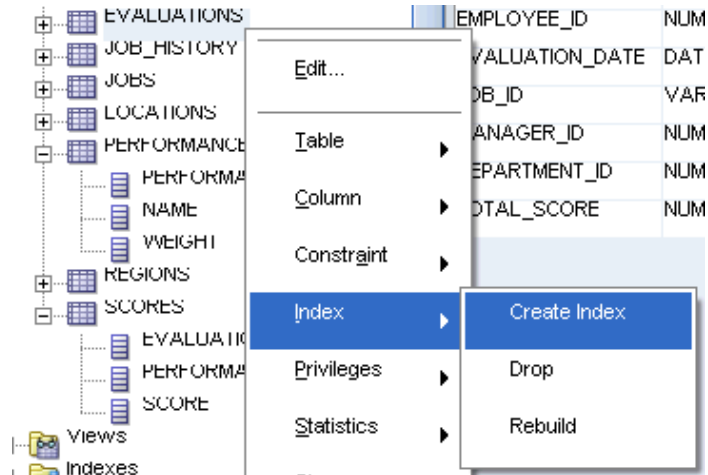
EVALUATIONS
JOB_HISTORY
JOBS
LOCATIONS
PERFORMANCE
PERFORMA
NAME
WEIGHT
REGIONS
SCORES
EVALUATIO
PERFORMA
SCORE
Views
Indexes

EMPLOYEE_ID NUM
VALUATION_DATE DAT
OB_ID VAR
ANAGER_ID NUM
EPARTMENT_ID NUM
OTAL_SCORE NUM

Edit...
Table
Column
Constraint
Index
Privileges
Statistics

Create Index
Drop
Rebuild